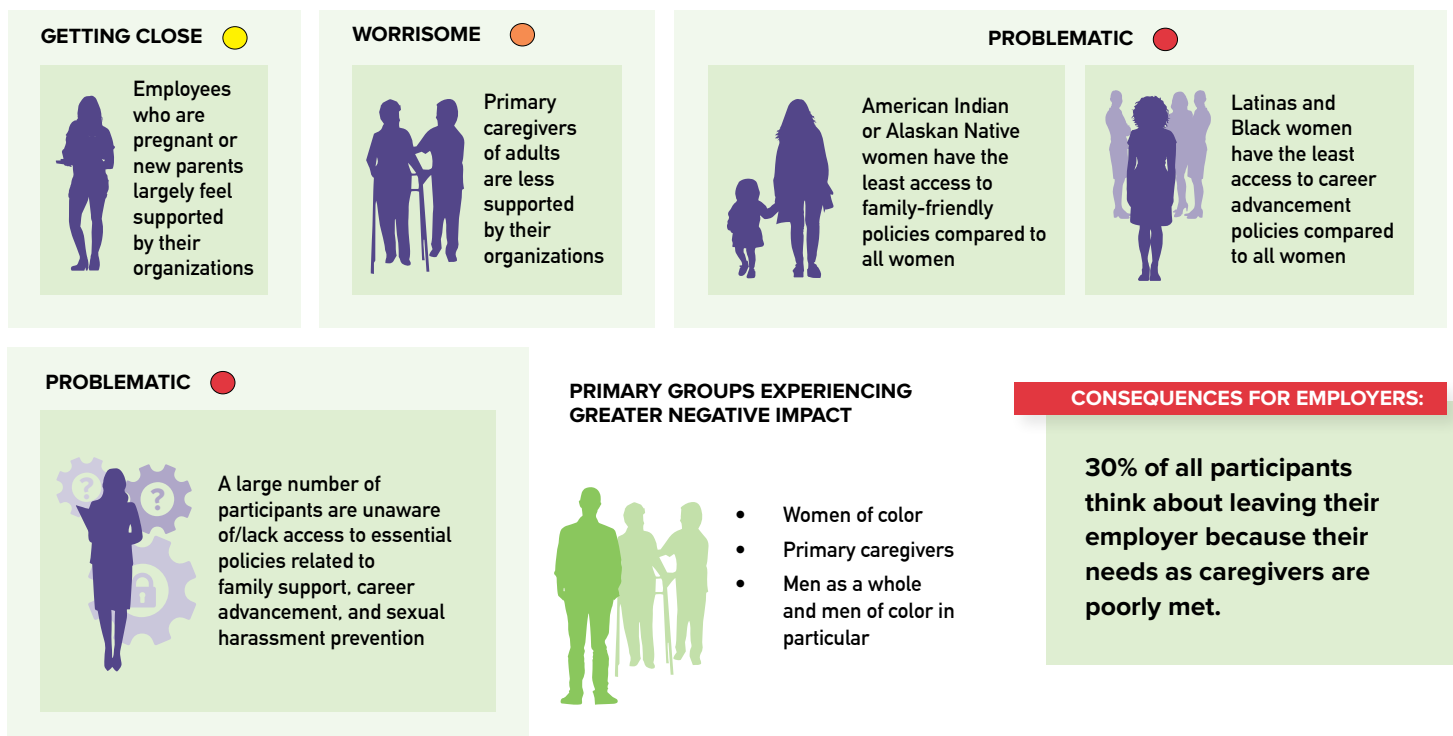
GETTING CLOSE

Employees who are pregnant or new parents largely feel supported by their organizations

WORRISOME

Primary caregivers of adults are less supported by their organizations

PROBLEMATIC

American Indian or Alaskan Native women have the least access to family-friendly policies compared to all women

Latinas and Black women have the least access to career advancement policies compared to all women

PROBLEMATIC

A large number of participants are unaware of/lack access to essential policies related to family support, career advancement, and sexual harassment prevention

PRIMARY GROUPS EXPERIENCING GREATER NEGATIVE IMPACT

- Women of color
- Primary caregivers
- Men as a whole and men of color in particular

CONSEQUENCES FOR EMPLOYERS:

30% of all participants think about leaving their employer because their needs as caregivers are poorly met.